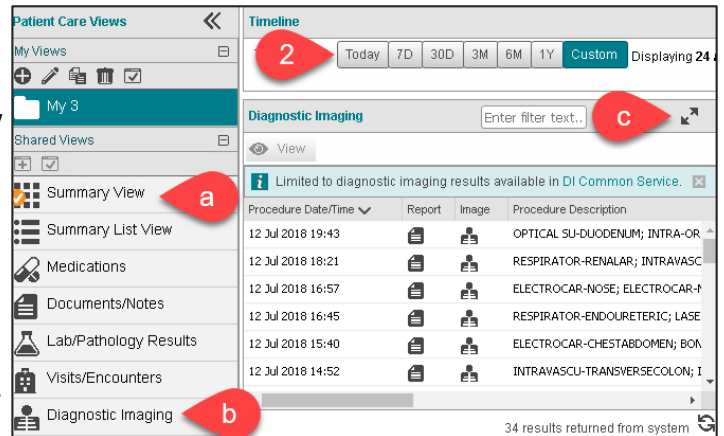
Patient Care Views
My Views
My 3
Shared Views
Summary View
a
Summary List View
Medications
Documents/Notes
Lab/Pathology Results
Visits/Encounters
Diagnostic Imaging
b

Timeline
2
Today 7D 30D 3M 6M 1Y Custom Displaying 24 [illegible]

Diagnostic Imaging
Enter filter text..
c
View

Limited to diagnostic imaging results available in DI Common Service.

| Procedure Date/Time | Report | Image | Procedure Description |
|---|---|---|---|
| 12 Jul 2018 19:43 | | | OPTICAL SU-DUODENUM; INTRA-OR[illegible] |
| 12 Jul 2018 18:21 | | | RESPIRATOR-RENALAR; INTRAVASC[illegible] |
| 12 Jul 2018 16:57 | | | ELECTROCAR-NOSE; ELECTROCAR-N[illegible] |
| 12 Jul 2018 16:45 | | | RESPIRATOR-ENDOURETERIC; LASE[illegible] |
| 12 Jul 2018 15:40 | | | ELECTROCAR-CHESTABDOMEN; BON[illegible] |
| 12 Jul 2018 14:52 | | | INTRAVASCU-TRANSVERSECOLON; I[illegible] |

34 results returned from system